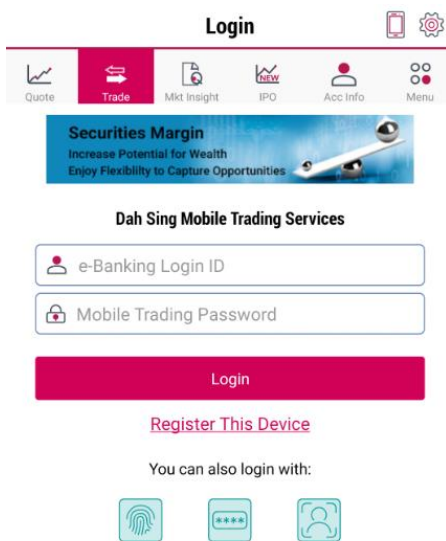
Login

Quote Trade Mkt Insight NEW IPO Acc Info Menu

Securities Margin
Increase Potential for Wealth
Enjoy Flexiblity to Capture Opportunities

Dah Sing Mobile Trading Services

e-Banking Login ID

Mobile Trading Password

Login

Register This Device

You can also login with:

****